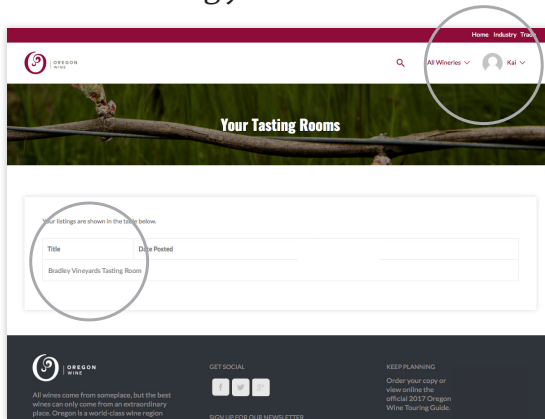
Home Industry Trade

OREGON WINE

All Wineries Kai

Your Tasting Rooms

Your listings are shown in the table below.

| Title | Date Posted |
|---|---|
| Bradley Vineyards Tasting Room | |

OREGON WINE

All wines come from someplace, but the best wines can only come from an extraordinary place. Oregon is a world-class wine region

GET SOCIAL

f

SIGN UP FOR OUR NEWSLETTER

KEEP PLANNING

Order your copy or view online the official 2017 Oregon Wine Touring Guide.